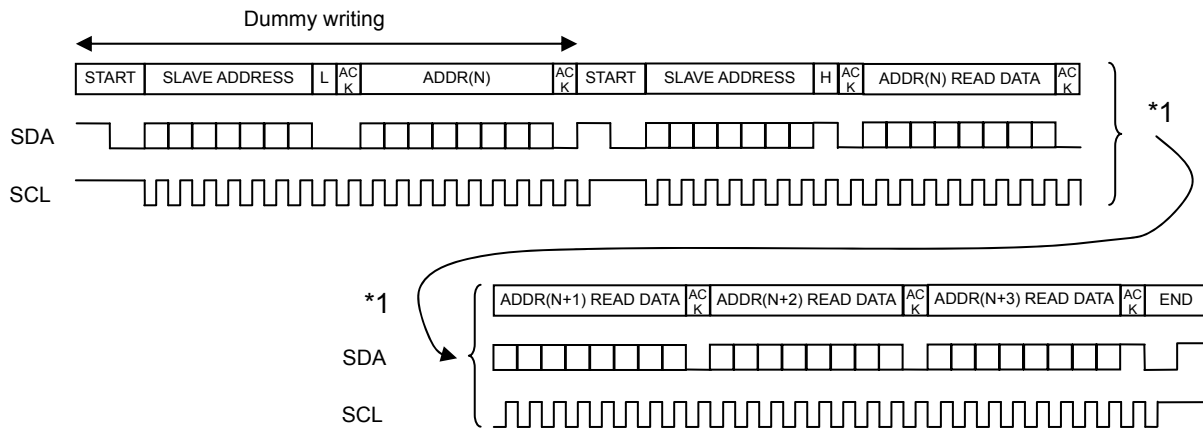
Dummy writing

| START | SLAVE ADDRESS | L | ACK | ADDR(N) | ACK | START | SLAVE ADDRESS | H | ACK | ADDR(N) READ DATA | ACK |
|---|---|---|---|---|---|---|---|---|---|---|---|

*1

SDA

SCL

*1

| ADDR(N+1) READ DATA | ACK | ADDR(N+2) READ DATA | ACK | ADDR(N+3) READ DATA | ACK | END |
|---|---|---|---|---|---|---|

SDA

SCL